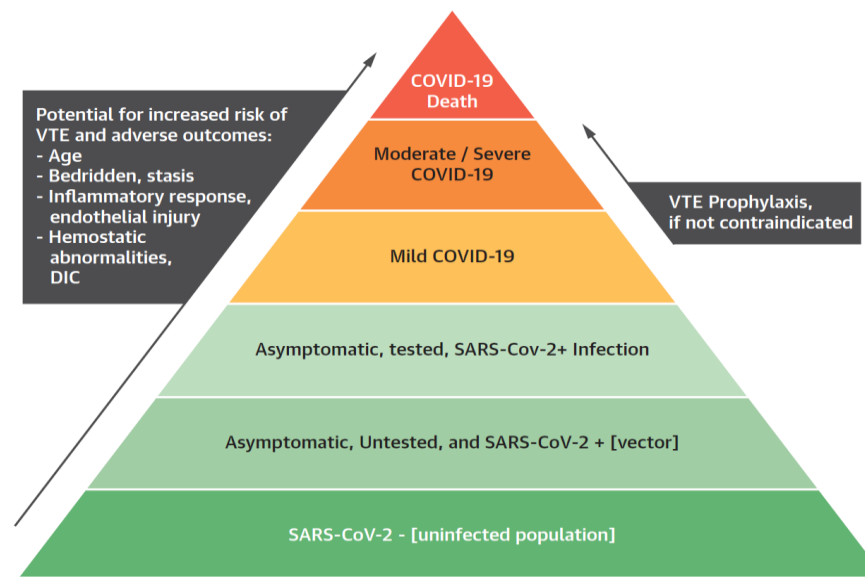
Potential for increased risk of VTE and adverse outcomes:
- Age
- Bedridden, stasis
- Inflammatory response, endothelial injury
- Hemostatic abnormalities, DIC

COVID-19 Death

Moderate / Severe COVID-19

Mild COVID-19

VTE Prophylaxis, if not contraindicated

Asymptomatic, tested, SARS-Cov-2+ Infection

Asymptomatic, Untested, and SARS-CoV-2 + [vector]

SARS-CoV-2 - [uninfected population]